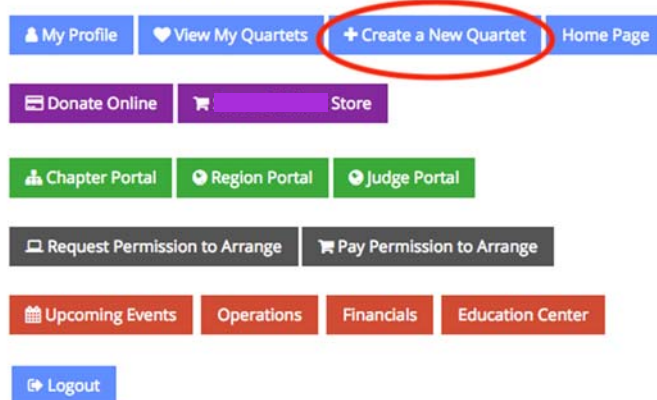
My Profile
View My Quartets
+ Create a New Quartet
Home Page

Donate Online
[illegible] Store

Chapter Portal
Region Portal
Judge Portal

Request Permission to Arrange
Pay Permission to Arrange

Upcoming Events
Operations
Financials
Education Center

Logout